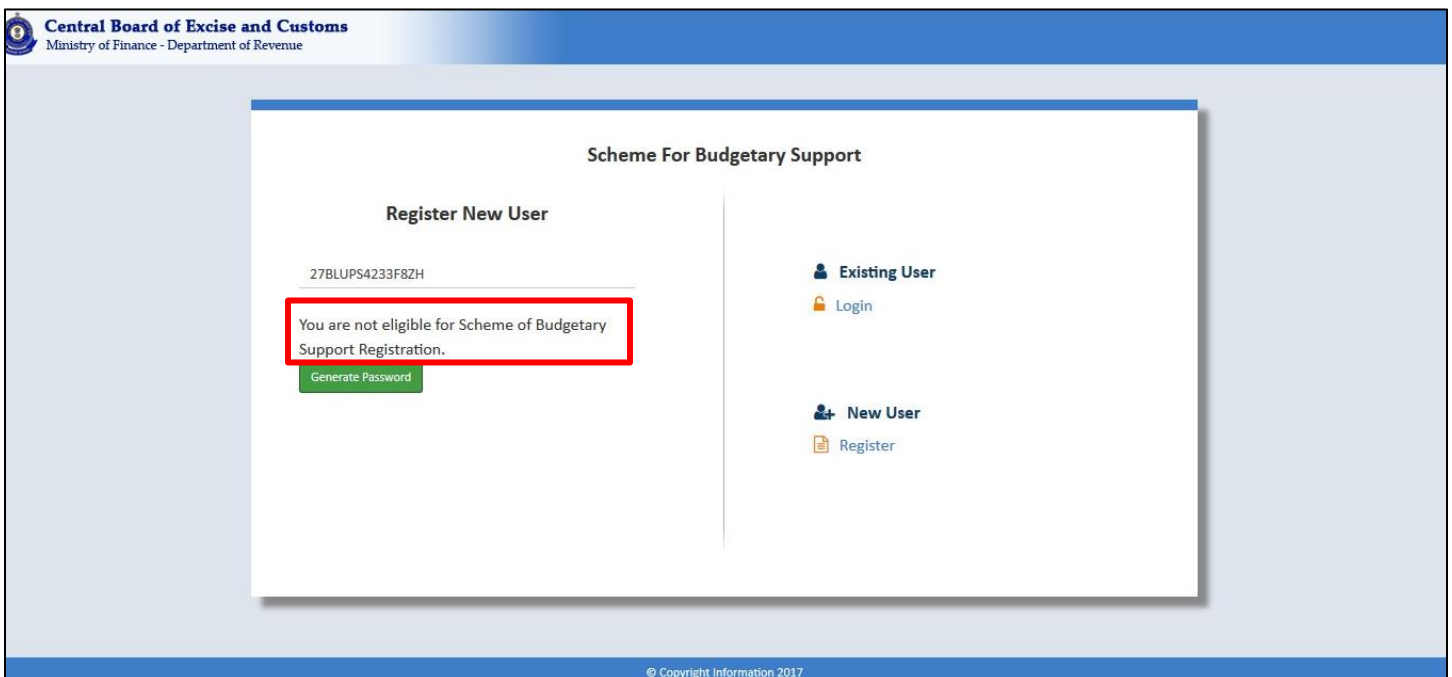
Central Board of Excise and Customs
Ministry of Finance - Department of Revenue

Scheme For Budgetary Support

Register New User

27BLUPS4233F8ZH

You are not eligible for Scheme of Budgetary Support Registration.

Generate Password

Existing User

Login

New User

Register

© Copyright Information 2017